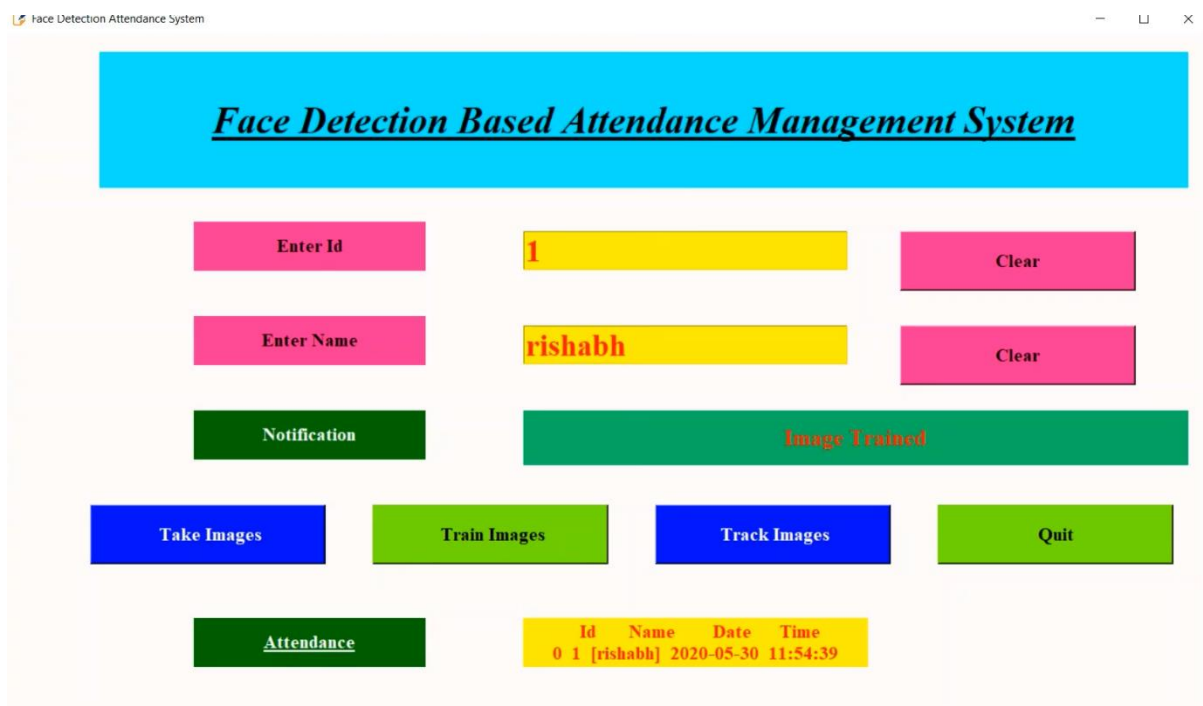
Face Detection Attendance System

Face Detection Based Attendance Management System

Enter Id

1

Clear

Enter Name

rishabh

Clear

Notification

Image Trained

Take Images

Train Images

Track Images

Quit

Attendance

Id Name Date Time
0 1 [rishabh] 2020-05-30 11:54:39